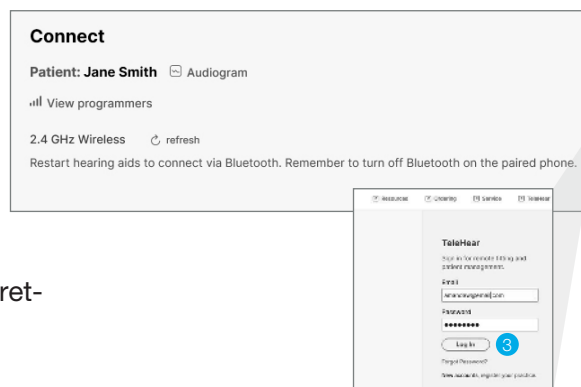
Connect

Patient: Jane Smith Audiogram

View programmers

2.4 GHz Wireless refresh

Restart hearing aids to connect via Bluetooth. Remember to turn off Bluetooth on the paired phone.

ret-

Resources Ordering Service TeleHear

TeleHear

Sign in for remote fitting and patient management.

Email

Password

••••••••

Log In

3

Forgot Password?

New accounts, register your practice.